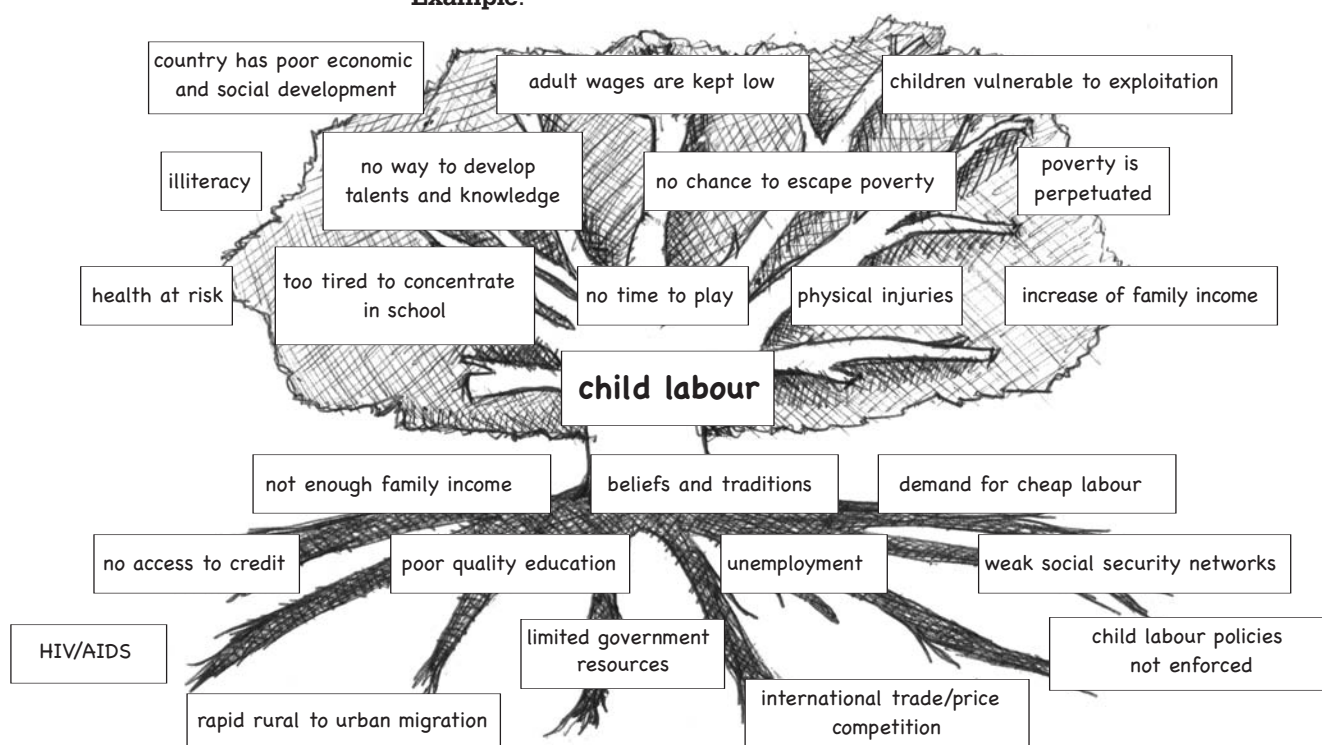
Example:

country has poor economic and social development

adult wages are kept low

children vulnerable to exploitation

illiteracy

no way to develop talents and knowledge

no chance to escape poverty

poverty is perpetuated

health at risk

too tired to concentrate in school

no time to play

physical injuries

increase of family income

child labour

not enough family income

beliefs and traditions

demand for cheap labour

no access to credit

poor quality education

unemployment

weak social security networks

HIV/AIDS

limited government resources

child labour policies not enforced

international trade/price competition

rapid rural to urban migration